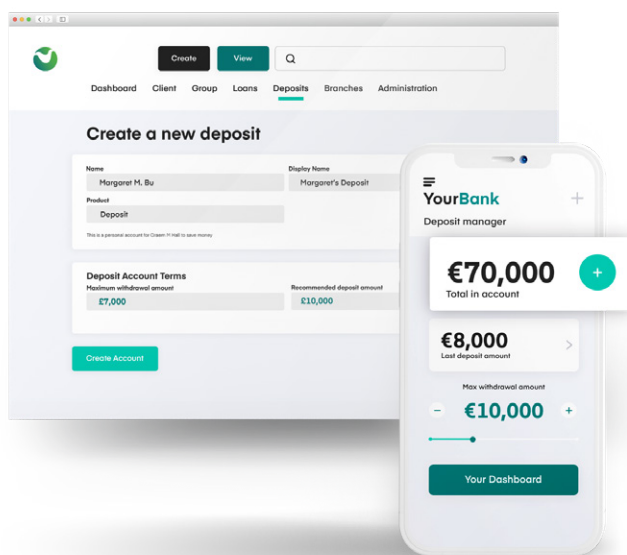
Create View

Dashboard Client Group Loans Deposits Branches Administration

Create a new deposit

Name
Margaret M. Bu

Display Name
Margaret's Deposit

Product
Deposit

This is a personal account for Cream M Hall to save money

Deposit Account Terms

Maximum withdrawal amount
£7,000

Recommended deposit amount
£10,000

Create Account

YourBank
Deposit manager

€70,000
Total in account

€8,000
Last deposit amount

Max withdrawal amount
€10,000

Your Dashboard